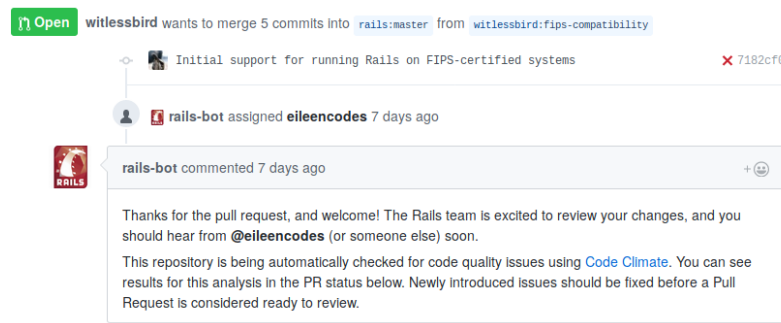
Open witlessbird wants to merge 5 commits into rails:master from witlessbird:fips-compatibility

Initial support for running Rails on FIPS-certified systems

7182cf0

rails-bot assigned eileencodes 7 days ago

RAILS

rails-bot commented 7 days ago

Thanks for the pull request, and welcome! The Rails team is excited to review your changes, and you should hear from @eileencodes (or someone else) soon.

This repository is being automatically checked for code quality issues using Code Climate. You can see results for this analysis in the PR status below. Newly introduced issues should be fixed before a Pull Request is considered ready to review.